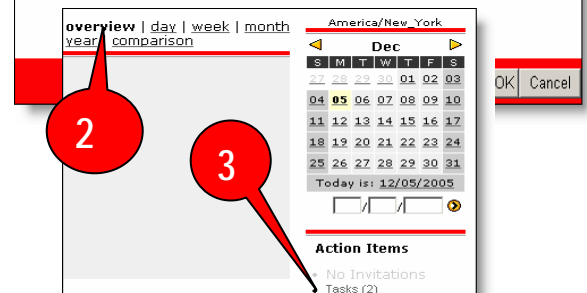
overview | day | week | month | year | comparison

America/New_York

Dec

| S | M | T | W | T | F | S |
|---|---|---|---|---|---|---|
| 27 | 28 | 29 | 30 | 01 | 02 | 03 |
| 04 | 05 | 06 | 07 | 08 | 09 | 10 |
| 11 | 12 | 13 | 14 | 15 | 16 | 17 |
| 18 | 19 | 20 | 21 | 22 | 23 | 24 |
| 25 | 26 | 27 | 28 | 29 | 30 | 31 |

Today is: 12/05/2005

/ /

Action Items

• No Invitations
Tasks (2)

OK
Cancel

2

3